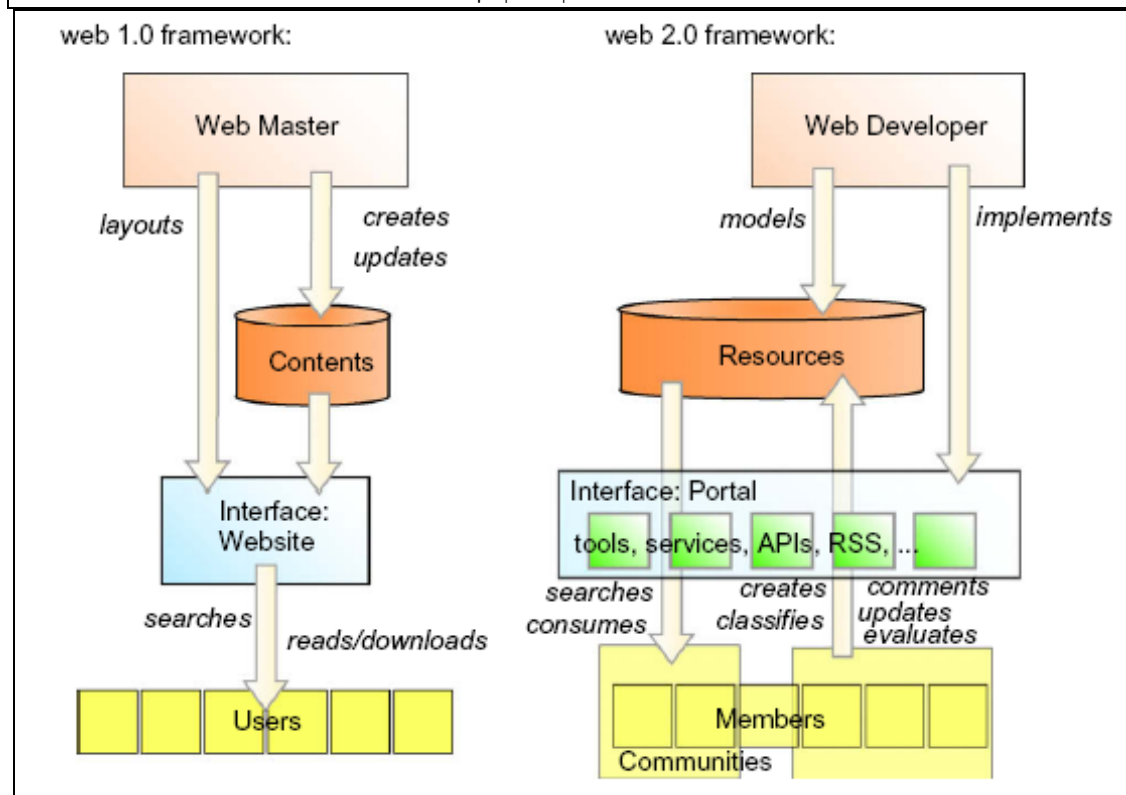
web 1.0 framework:

Web Master

layouts

creates
updates

Contents

Interface:
Website

searches

reads/downloads

Users

web 2.0 framework:

Web Developer

models

implements

Resources

Interface: Portal

tools, services, APIs, RSS, ...

searches
consumes

creates
classifies

comments
updates
evaluates

Members

Communities